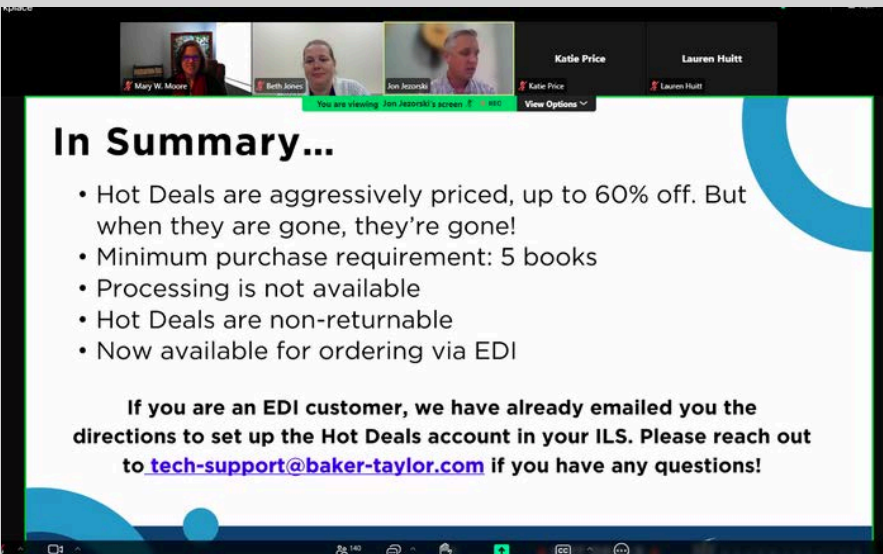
xplace

Mary W. Moore

Beth Jones

Jon Jezorski

Katie Price

Katie Price

Lauren Huitt

Lauren Huitt

You are viewing Jon Jezorski's screen

REC

View Options

In Summary…

• Hot Deals are aggressively priced, up to 60% off. But when they are gone, they're gone!
• Minimum purchase requirement: 5 books
• Processing is not available
• Hot Deals are non-returnable
• Now available for ordering via EDI

If you are an EDI customer, we have already emailed you the directions to set up the Hot Deals account in your ILS. Please reach out to tech-support@baker-taylor.com if you have any questions!

140